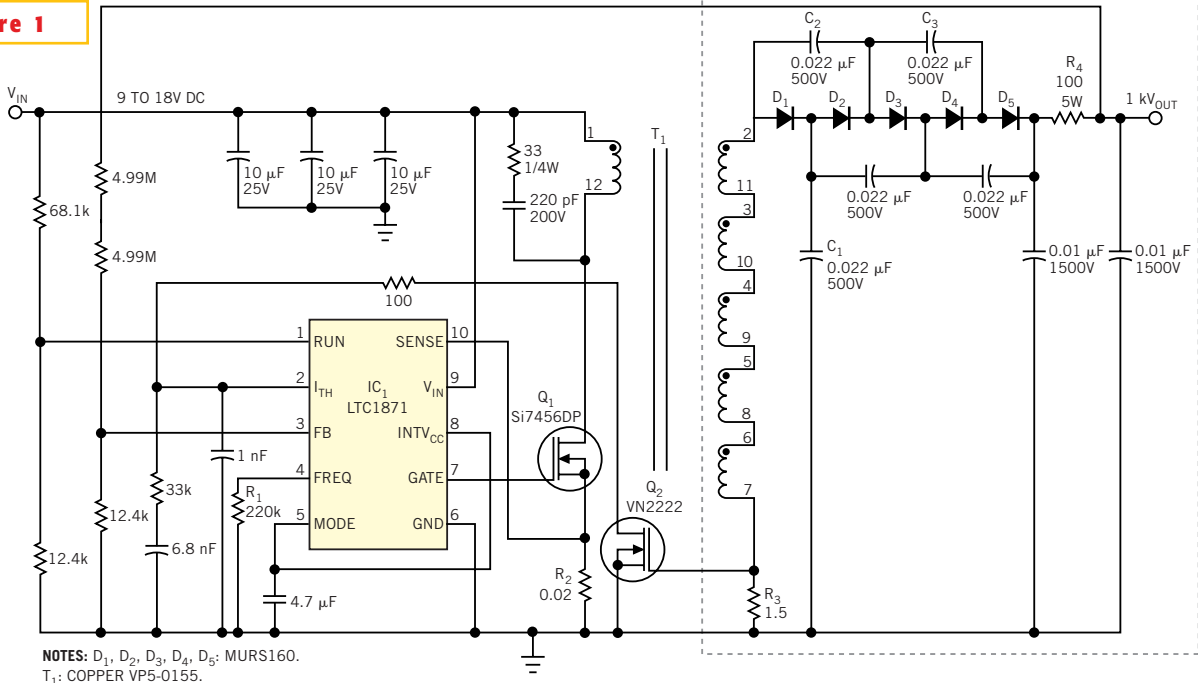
re 1

$V_{IN}$
9 TO 18V DC
68.1k
4.99M
4.99M
12.4k
12.4k
10 µF 25V
10 µF 25V
10 µF 25V
33 1/4W
220 pF 200V
1
12
$T_1$
100
1 RUN
2 $I_{TH}$
3 FB
4 FREQ
5 MODE
SENSE 10
$V_{IN}$ 9
$INTV_{CC}$ 8
GATE 7
GND 6
$IC_1$
LTC1871
1 nF
33k
6.8 nF
$R_1$ 220k
4.7 µF
$Q_1$ Si7456DP
$Q_2$ VN2222
$R_2$ 0.02
$R_3$ 1.5
2
11
3
10
4
9
5
8
6
7
$C_2$ 0.022 µF 500V
$C_3$ 0.022 µF 500V
$D_1$ $D_2$ $D_3$ $D_4$ $D_5$
$R_4$ 100 5W
1 $kV_{OUT}$
0.022 µF 500V
0.022 µF 500V
$C_1$ 0.022 µF 500V
0.01 µF 1500V
0.01 µF 1500V

NOTES: $D_1$, $D_2$, $D_3$, $D_4$, $D_5$: MURS160.
$T_1$: COPPER VP5-0155.